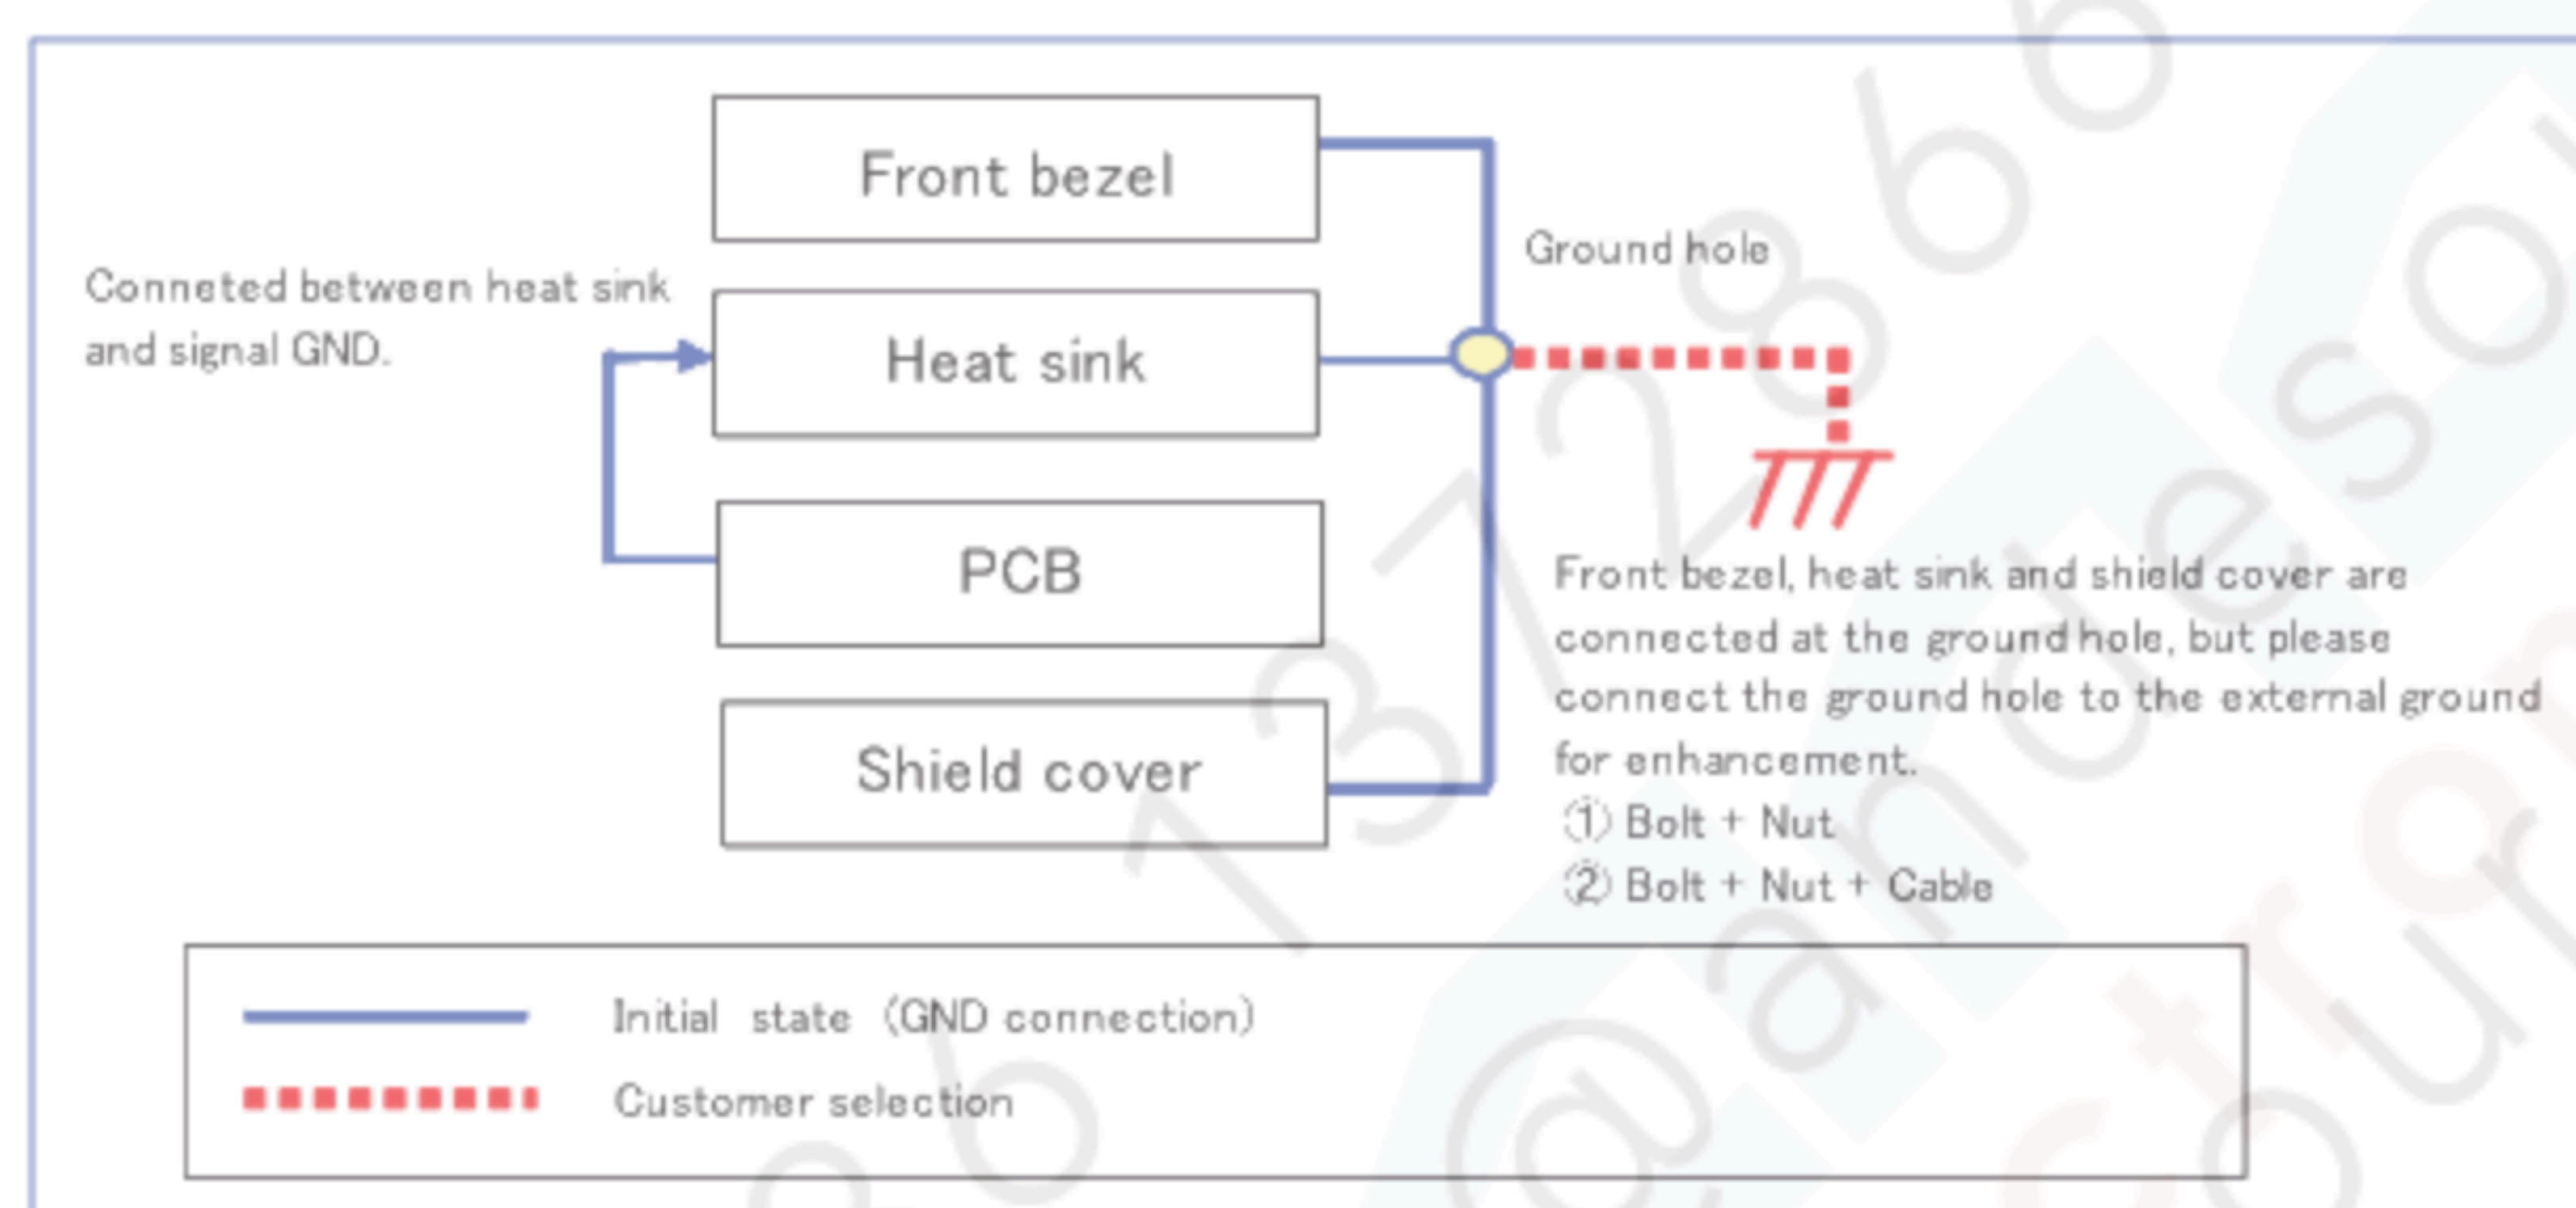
Front bezel

Conneted between heat sink and signal GND.

Heat sink

Ground hole

PCB

Shield cover

Front bezel, heat sink and shield cover are connected at the ground hole, but please connect the ground hole to the external ground for enhancement.
① Bolt + Nut
② Bolt + Nut + Cable

Initial state (GND connection)

Customer selection